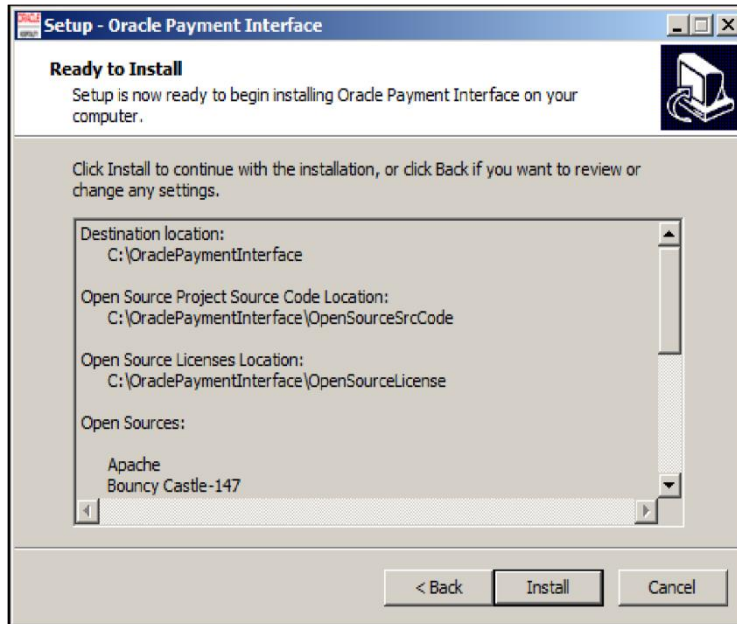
Setup - Oracle Payment Interface

Ready to Install
Setup is now ready to begin installing Oracle Payment Interface on your computer.

Click Install to continue with the installation, or click Back if you want to review or change any settings.

Destination location:
C:\OraclePaymentInterface

Open Source Project Source Code Location:
C:\OraclePaymentInterface\OpenSourceSrcCode

Open Source Licenses Location:
C:\OraclePaymentInterface\OpenSourceLicense

Open Sources:

Apache
Bouncy Castle-147

< Back Install Cancel